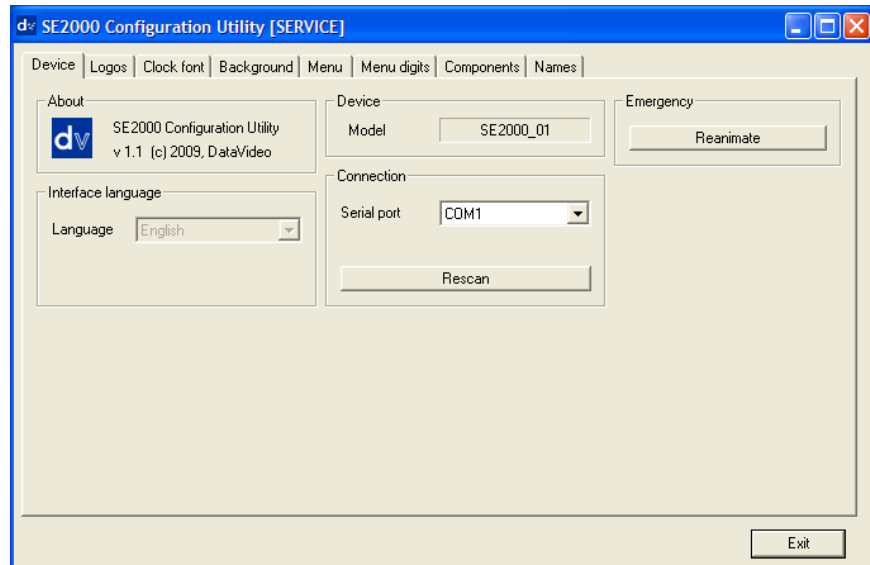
SE2000 Configuration Utility [SERVICE]

Device | Logos | Clock font | Background | Menu | Menu digits | Components | Names

About

dv

SE2000 Configuration Utility
v 1.1 (c) 2009, DataVideo

Interface language

Language English

Device

Model SE2000_01

Connection

Serial port COM1

Rescan

Emergency

Reanimate

Exit